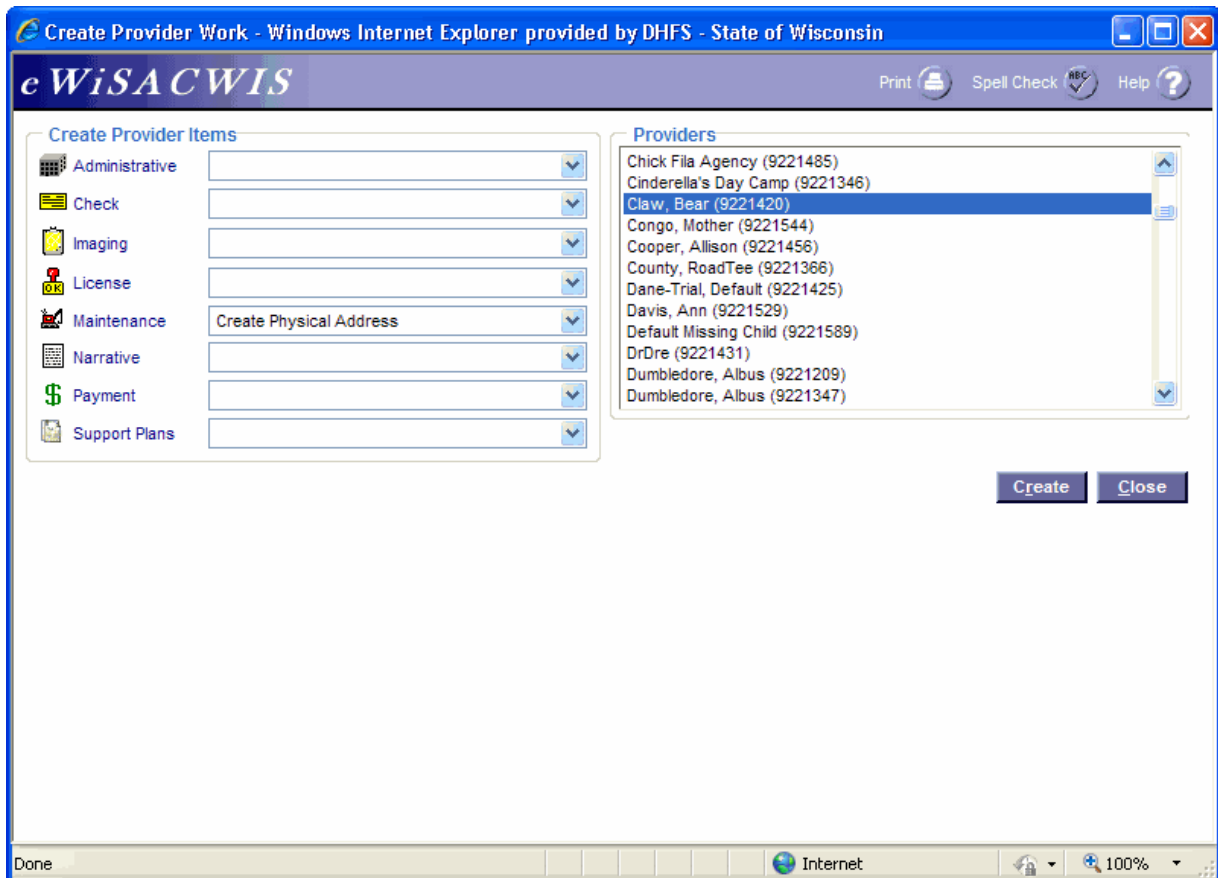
Create Provider Work - Windows Internet Explorer provided by DHFS - State of Wisconsin

eWiSACWIS

Print Spell Check Help

Create Provider Items

Administrative

Check

Imaging

License

Maintenance Create Physical Address

Narrative

Payment

Support Plans

Providers

Chick Fila Agency (9221485)
Cinderella's Day Camp (9221346)
Claw, Bear (9221420)
Congo, Mother (9221544)
Cooper, Allison (9221456)
County, RoadTee (9221366)
Dane-Trial, Default (9221425)
Davis, Ann (9221529)
Default Missing Child (9221589)
DrDre (9221431)
Dumbledore, Albus (9221209)
Dumbledore, Albus (9221347)

Create Close

Done Internet 100%